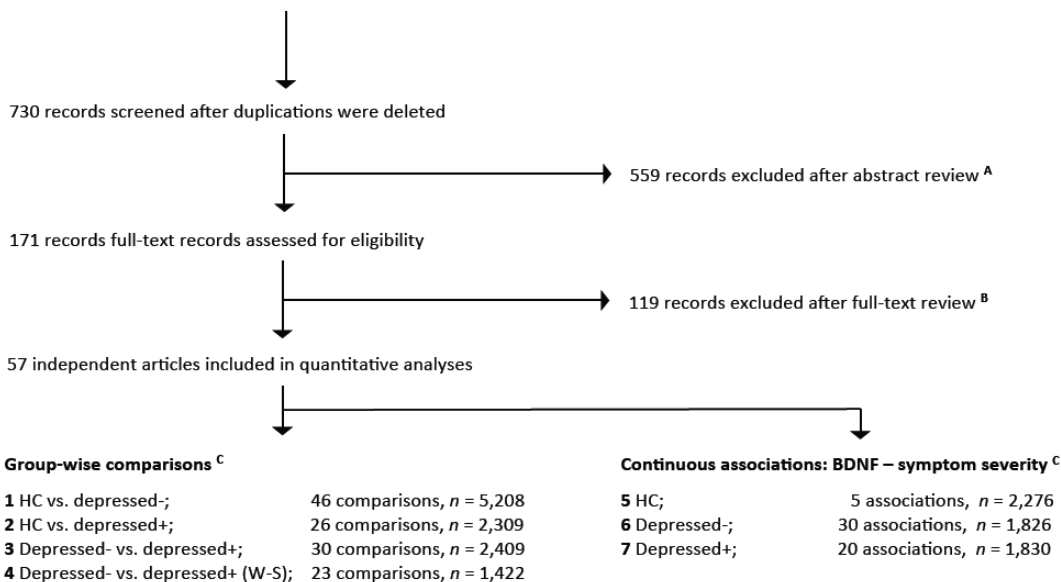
730 records screened after duplications were deleted

559 records excluded after abstract review $^{A}$

171 records full-text records assessed for eligibility

119 records excluded after full-text review $^{B}$

57 independent articles included in quantitative analyses

**Group-wise comparisons $^{C}$**

**1** HC vs. depressed-; 46 comparisons, $n$ = 5,208
**2** HC vs. depressed+; 26 comparisons, $n$ = 2,309
**3** Depressed- vs. depressed+; 30 comparisons, $n$ = 2,409
**4** Depressed- vs. depressed+ (W-S); 23 comparisons, $n$ = 1,422

**Continuous associations: BDNF – symptom severity $^{C}$**

**5** HC; 5 associations, $n$ = 2,276
**6** Depressed-; 30 associations, $n$ = 1,826
**7** Depressed+; 20 associations, $n$ = 1,830